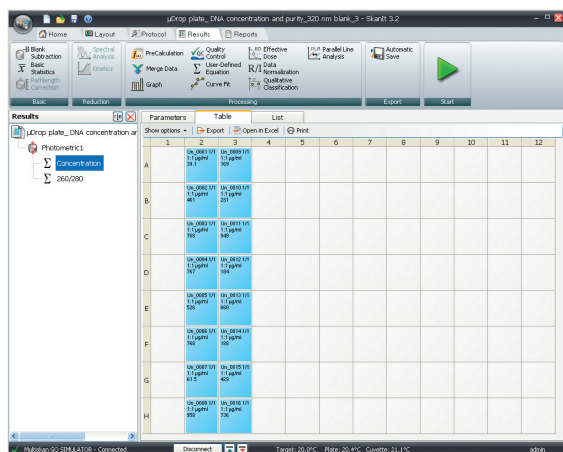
µDrop plate_ DNA concentration and purity_320 nm blank_3 - SkanIt 3.2

Home | Layout | Protocol | Results | Reports

Blank Subtraction | Basic Statistics | Pathlength Correction | Basic

Spectral Analysis | Kinetics | Reduction

PreCalculation | Merge Data | Graph | Quality Control | User-Defined Equation | Curve Fit | Effective Dose | Data Normalization | Qualitative Classification | Parallel Line Analysis | Processing

Automatic Save | Export

Start

Results

µDrop plate_ DNA concentration ar

Photometric1

Concentration

260/280

Parameters | Table | List

Show options | Export | Open in Excel | Print

|   | 1 | 2 | 3 | 4 | 5 | 6 | 7 | 8 | 9 | 10 | 11 | 12 |
|---|---|---|---|---|---|---|---|---|---|---|---|---|
| A |  | Un_0001 1/1 1:1 µg/ml 39.1 | Un_0009 1/1 1:1 µg/ml 989 |  |  |  |  |  |  |  |  |  |
| B |  | Un_0002 1/1 1:1 µg/ml 461 | Un_0010 1/1 1:1 µg/ml 261 |  |  |  |  |  |  |  |  |  |
| C |  | Un_0003 1/1 1:1 µg/ml 798 | Un_0011 1/1 1:1 µg/ml 946 |  |  |  |  |  |  |  |  |  |
| D |  | Un_0004 1/1 1:1 µg/ml 767 | Un_0012 1/1 1:1 µg/ml 184 |  |  |  |  |  |  |  |  |  |
| E |  | Un_0005 1/1 1:1 µg/ml 526 | Un_0013 1/1 1:1 µg/ml 660 |  |  |  |  |  |  |  |  |  |
| F |  | Un_0006 1/1 1:1 µg/ml 768 | Un_0014 1/1 1:1 µg/ml 188 |  |  |  |  |  |  |  |  |  |
| G |  | Un_0007 1/1 1:1 µg/ml 61.5 | Un_0015 1/1 1:1 µg/ml 429 |  |  |  |  |  |  |  |  |  |
| H |  | Un_0008 1/1 1:1 µg/ml 959 | Un_0016 1/1 1:1 µg/ml 736 |  |  |  |  |  |  |  |  |  |

Multiskan GO SIMULATOR - Connected | Disconnect | Target: 20.0°C Plate: 20.4°C Cuvette: 21.1°C | admin